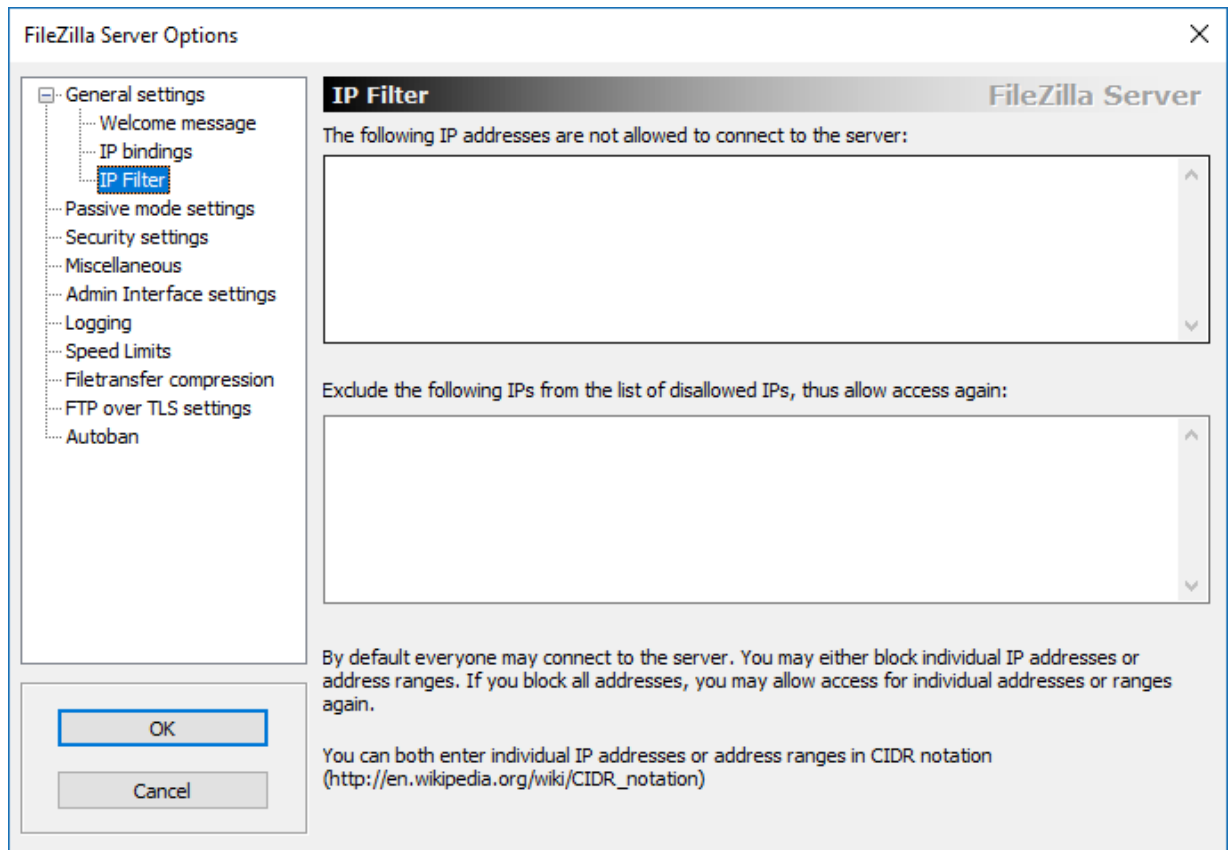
FileZilla Server Options

General settings
Welcome message
IP bindings
IP Filter
Passive mode settings
Security settings
Miscellaneous
Admin Interface settings
Logging
Speed Limits
Filetransfer compression
FTP over TLS settings
Autoban

OK

Cancel

IP Filter

FileZilla Server

The following IP addresses are not allowed to connect to the server:

Exclude the following IPs from the list of disallowed IPs, thus allow access again:

By default everyone may connect to the server. You may either block individual IP addresses or address ranges. If you block all addresses, you may allow access for individual addresses or ranges again.

You can both enter individual IP addresses or address ranges in CIDR notation (http://en.wikipedia.org/wiki/CIDR_notation)